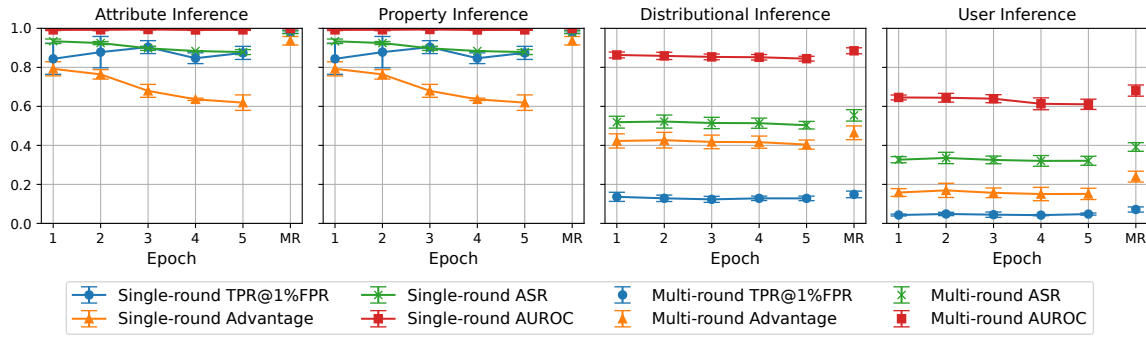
Attribute Inference

Property Inference

Distributional Inference

User Inference

1.0
0.8
0.6
0.4
0.2
0.0

1 2 3 4 5 MR
Epoch

1 2 3 4 5 MR
Epoch

1 2 3 4 5 MR
Epoch

1 2 3 4 5 MR
Epoch

Single-round TPR@1%FPR
Single-round Advantage
Single-round ASR
Single-round AUROC
Multi-round TPR@1%FPR
Multi-round Advantage
Multi-round ASR
Multi-round AUROC